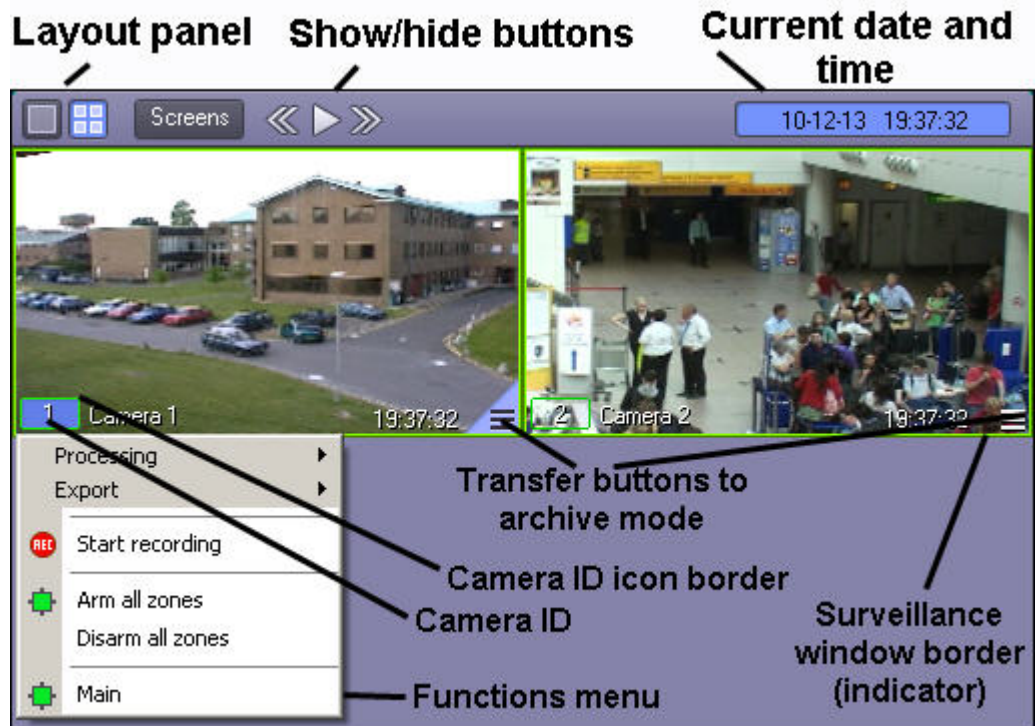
Layout panel

Show/hide buttons

Current date and time

Screens

10-12-13 19:37:32

1 Camera 1 19:37:32

2 Camera 2 19:37:32

Processing

Export

REC Start recording

Arm all zones

Disarm all zones

Main

Transfer buttons to archive mode

Camera ID icon border

Camera ID

Surveillance window border (indicator)

Functions menu